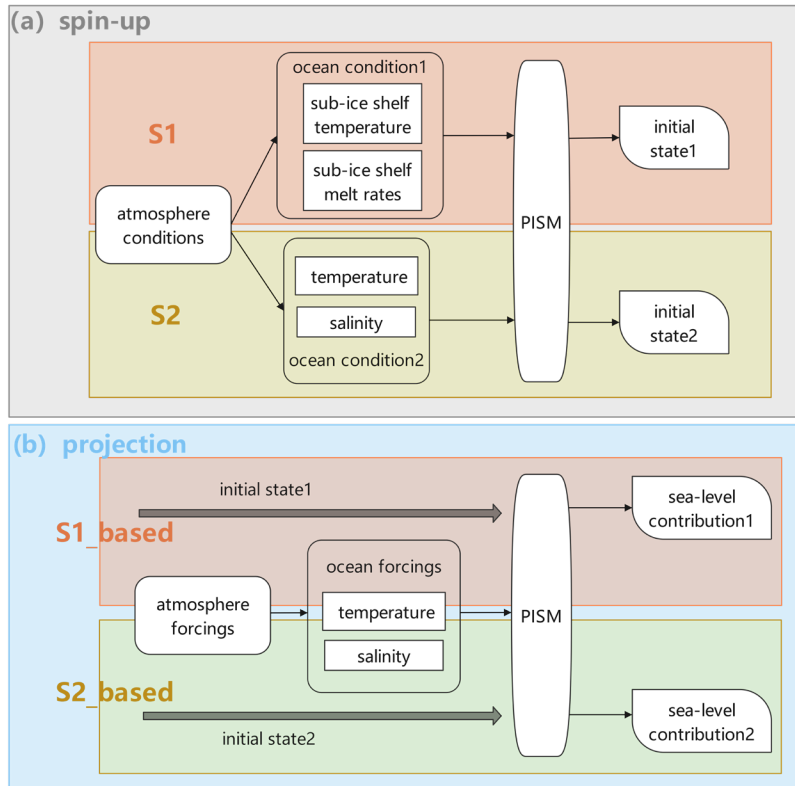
(a) spin-up

S1

atmosphere conditions

ocean condition1

sub-ice shelf temperature

sub-ice shelf melt rates

PISM

initial state1

S2

temperature

salinity

ocean condition2

initial state2

(b) projection

initial state1

S1_based

atmosphere forcings

ocean forcings

temperature

salinity

PISM

sea-level contribution1

S2_based

initial state2

sea-level contribution2